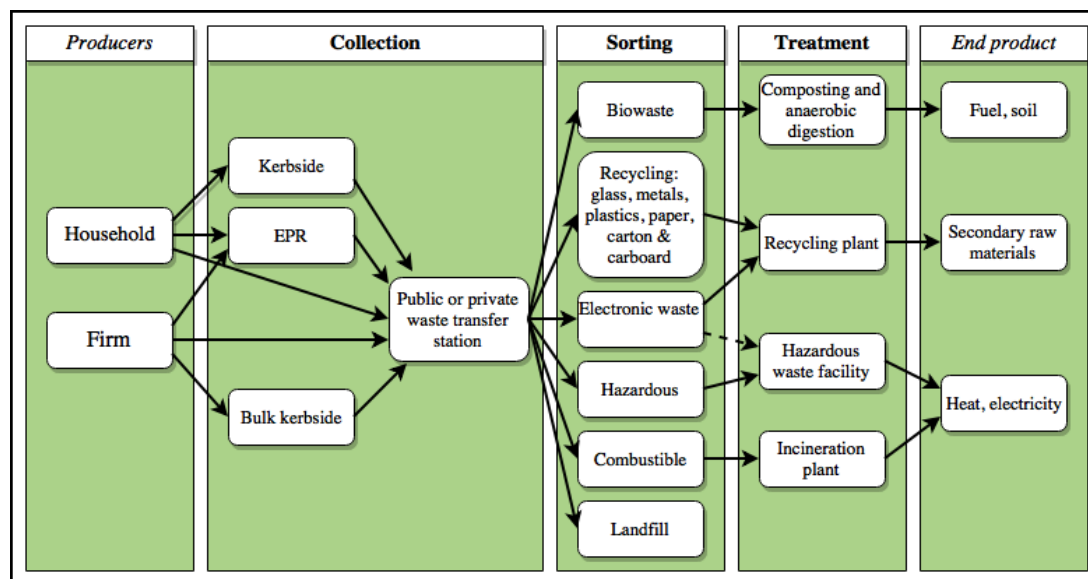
Producers

Collection

Sorting

Treatment

End product

Household

Firm

Kerbside

EPR

Bulk kerbside

Public or private waste transfer station

Biowaste

Recycling: glass, metals, plastics, paper, carton & carboard

Electronic waste

Hazardous

Combustible

Landfill

Composting and anaerobic digestion

Recycling plant

Hazardous waste facility

Incineration plant

Fuel, soil

Secondary raw materials

Heat, electricity